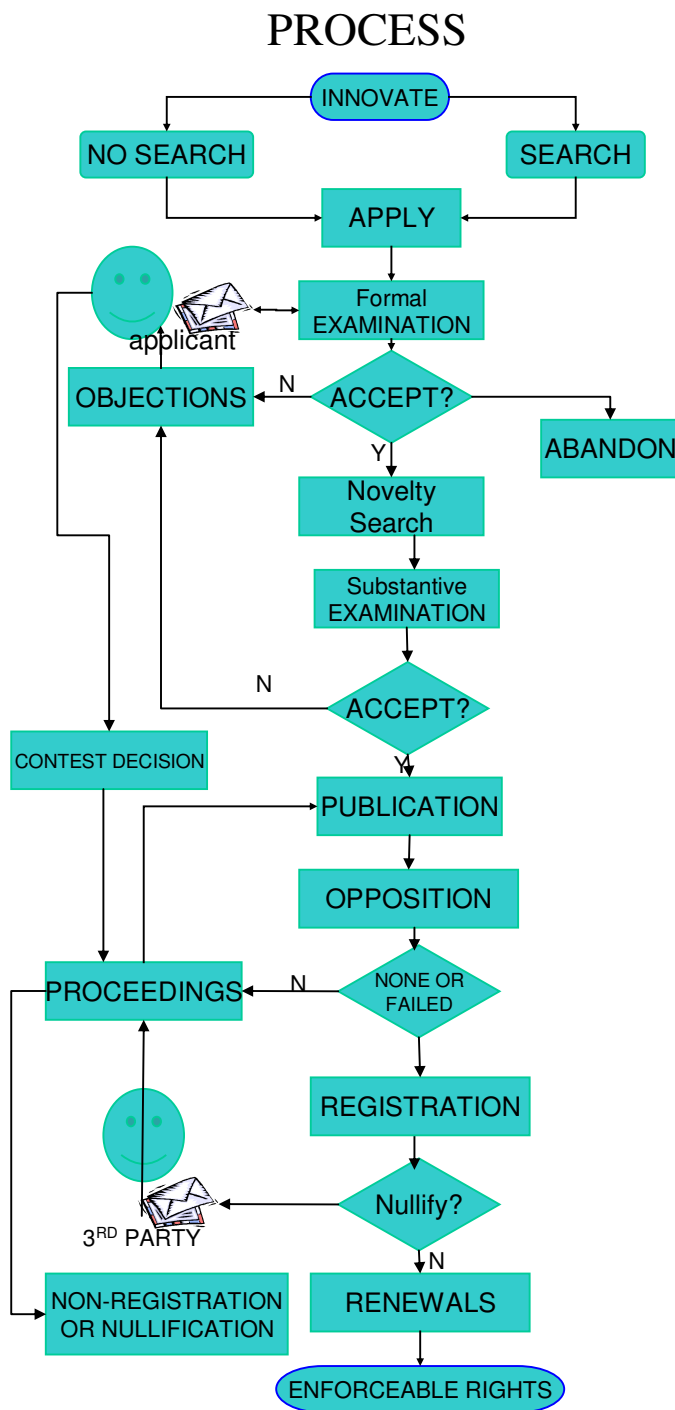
PROCESS

INNOVATE

NO SEARCH

SEARCH

APPLY

applicant

Formal EXAMINATION

OBJECTIONS

N

ACCEPT?

ABANDON

Y

Novelty Search

Substantive EXAMINATION

N

ACCEPT?

CONTEST DECISION

Y

PUBLICATION

OPPOSITION

PROCEEDINGS

N

NONE OR FAILED

REGISTRATION

Nullify?

$3^{RD}$ PARTY

N

NON-REGISTRATION OR NULLIFICATION

RENEWALS

ENFORCEABLE RIGHTS